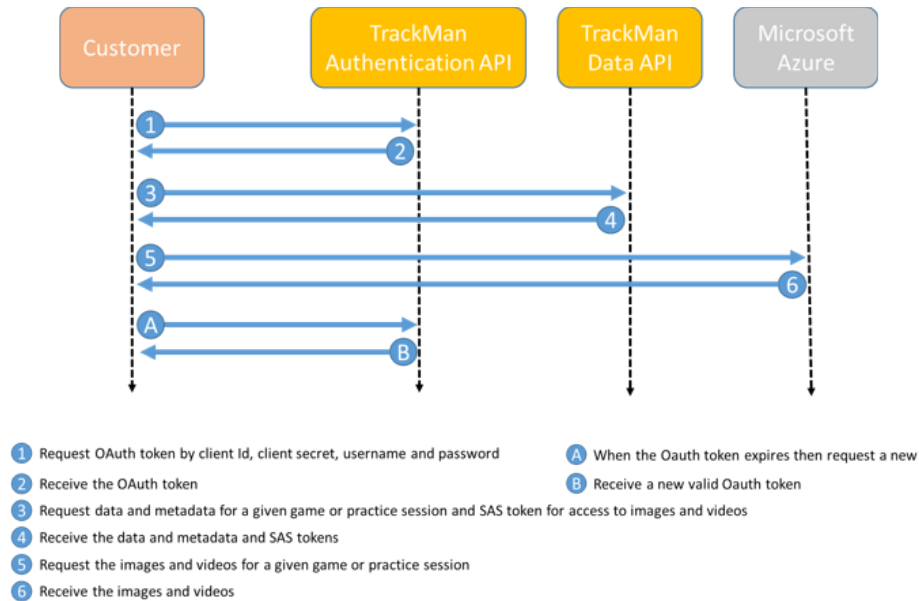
Customer

TrackMan Authentication API

TrackMan Data API

Microsoft Azure

1
2
3
4
5
6
A
B

1 Request OAuth token by client Id, client secret, username and password

2 Receive the OAuth token

3 Request data and metadata for a given game or practice session and SAS token for access to images and videos

4 Receive the data and metadata and SAS tokens

5 Request the images and videos for a given game or practice session

6 Receive the images and videos

A When the Oauth token expires then request a new

B Receive a new valid Oauth token